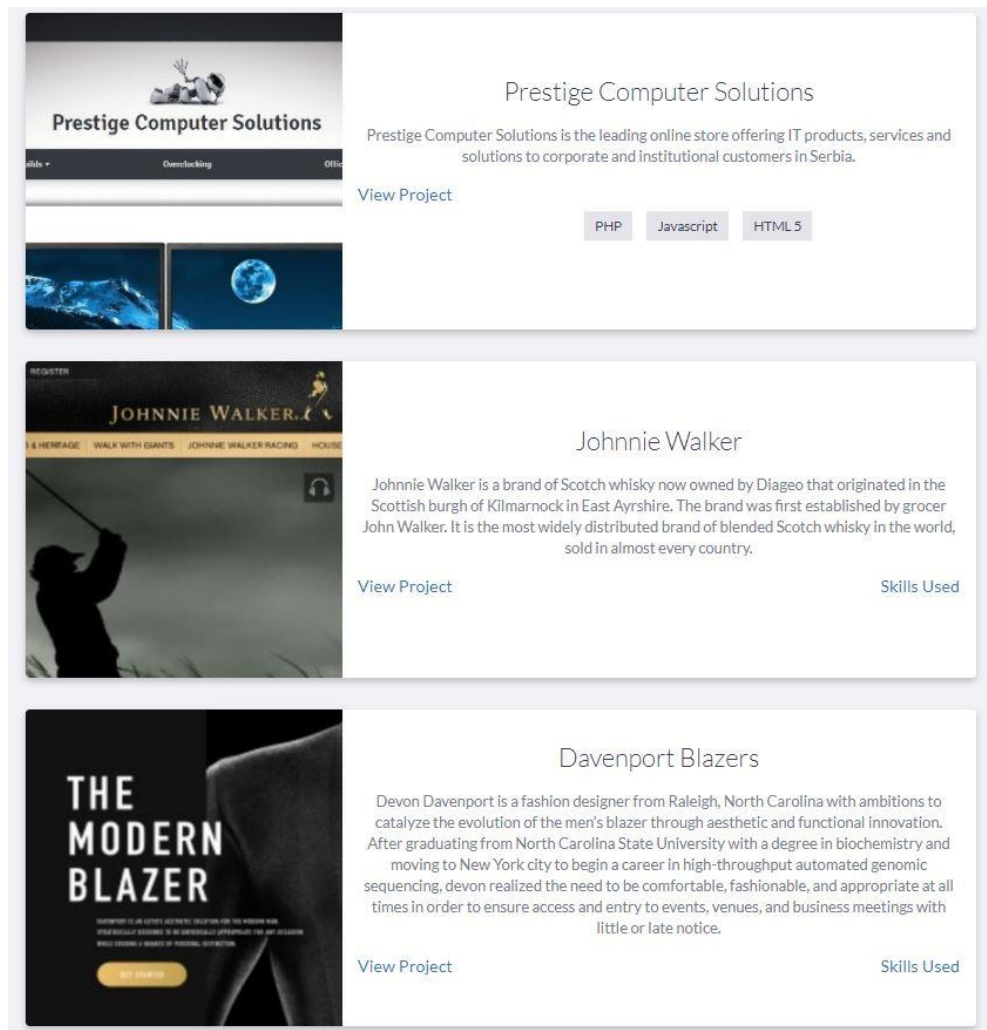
Prestige Computer Solutions

uilds ▾ Overclocking Offi

Prestige Computer Solutions

Prestige Computer Solutions is the leading online store offering IT products, services and solutions to corporate and institutional customers in Serbia.

View Project

PHP Javascript HTML 5

REGISTER

JOHNNIE WALKER.

& HERITAGE WALK WITH GIANTS JOHNNIE WALKER RACING HOUSE

Johnnie Walker

Johnnie Walker is a brand of Scotch whisky now owned by Diageo that originated in the Scottish burgh of Kilmarnock in East Ayrshire. The brand was first established by grocer John Walker. It is the most widely distributed brand of blended Scotch whisky in the world, sold in almost every country.

View Project

Skills Used

THE MODERN BLAZER

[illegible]

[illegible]

Davenport Blazers

Devon Davenport is a fashion designer from Raleigh, North Carolina with ambitions to catalyze the evolution of the men's blazer through aesthetic and functional innovation. After graduating from North Carolina State University with a degree in biochemistry and moving to New York city to begin a career in high-throughput automated genomic sequencing, devon realized the need to be comfortable, fashionable, and appropriate at all times in order to ensure access and entry to events, venues, and business meetings with little or late notice.

View Project

Skills Used